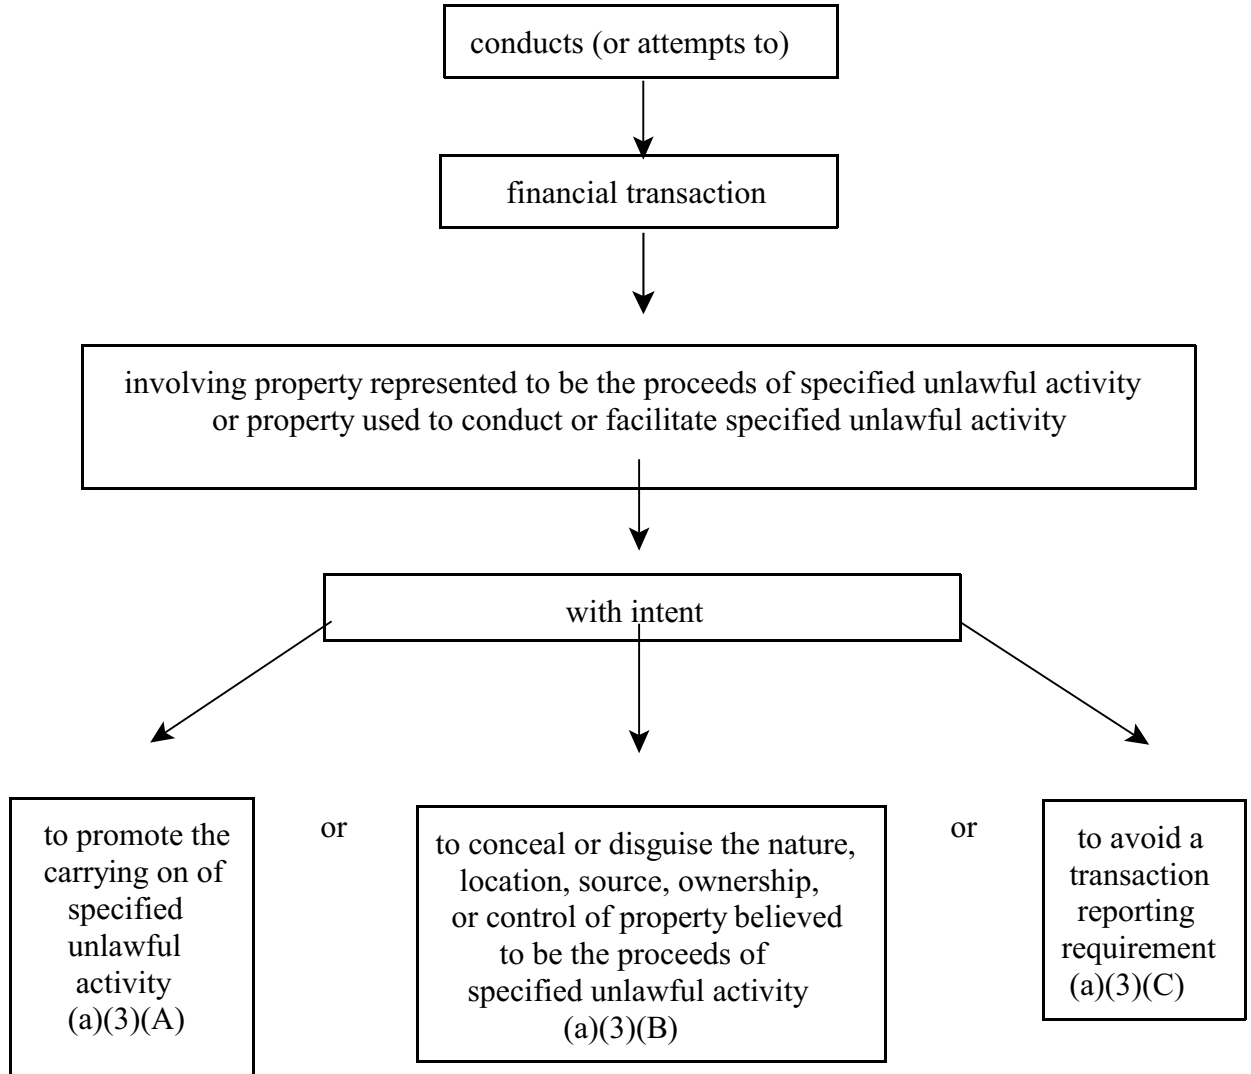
conducts (or attempts to)

financial transaction

involving property represented to be the proceeds of specified unlawful activity or property used to conduct or facilitate specified unlawful activity

with intent

to promote the carrying on of specified unlawful activity (a)(3)(A)

or

to conceal or disguise the nature, location, source, ownership, or control of property believed to be the proceeds of specified unlawful activity (a)(3)(B)

or

to avoid a transaction reporting requirement (a)(3)(C)